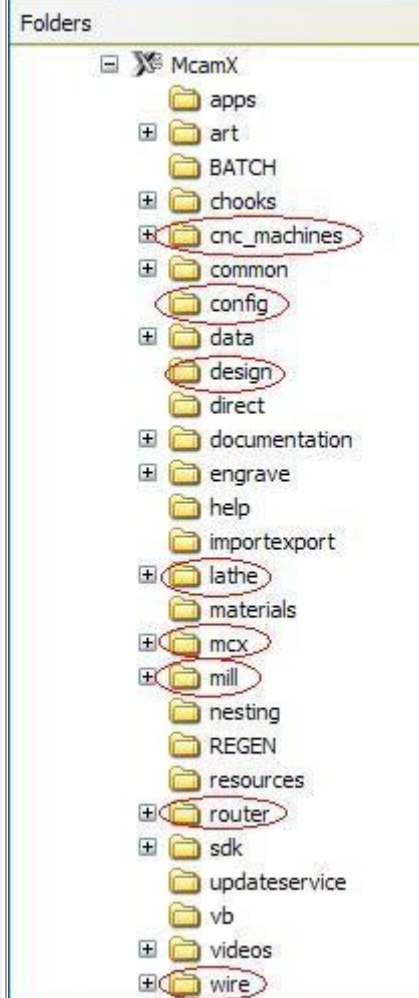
Folders

McamX
apps
art
BATCH
chooks
cnc_machines
common
config
data
design
direct
documentation
engrave
help
importexport
lathe
materials
mcx
mill
nesting
REGEN
resources
router
sdk
updateservice
vb
videos
wire